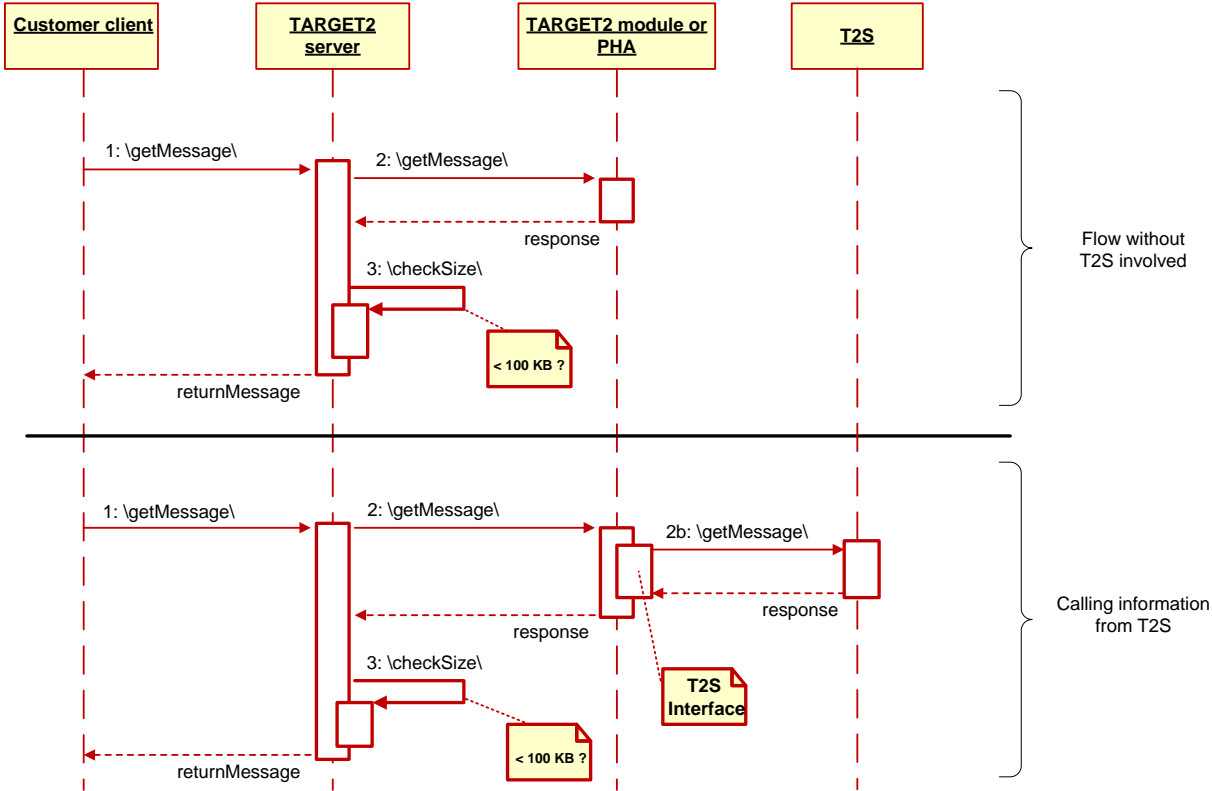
Customer client

TARGET2 server

TARGET2 module or PHA

T2S

1: \getMessage\

2: \getMessage\

response

3: \checkSize\

< 100 KB ?

returnMessage

Flow without T2S involved

1: \getMessage\

2: \getMessage\

2b: \getMessage\

response

response

3: \checkSize\

T2S Interface

< 100 KB ?

returnMessage

Calling information from T2S